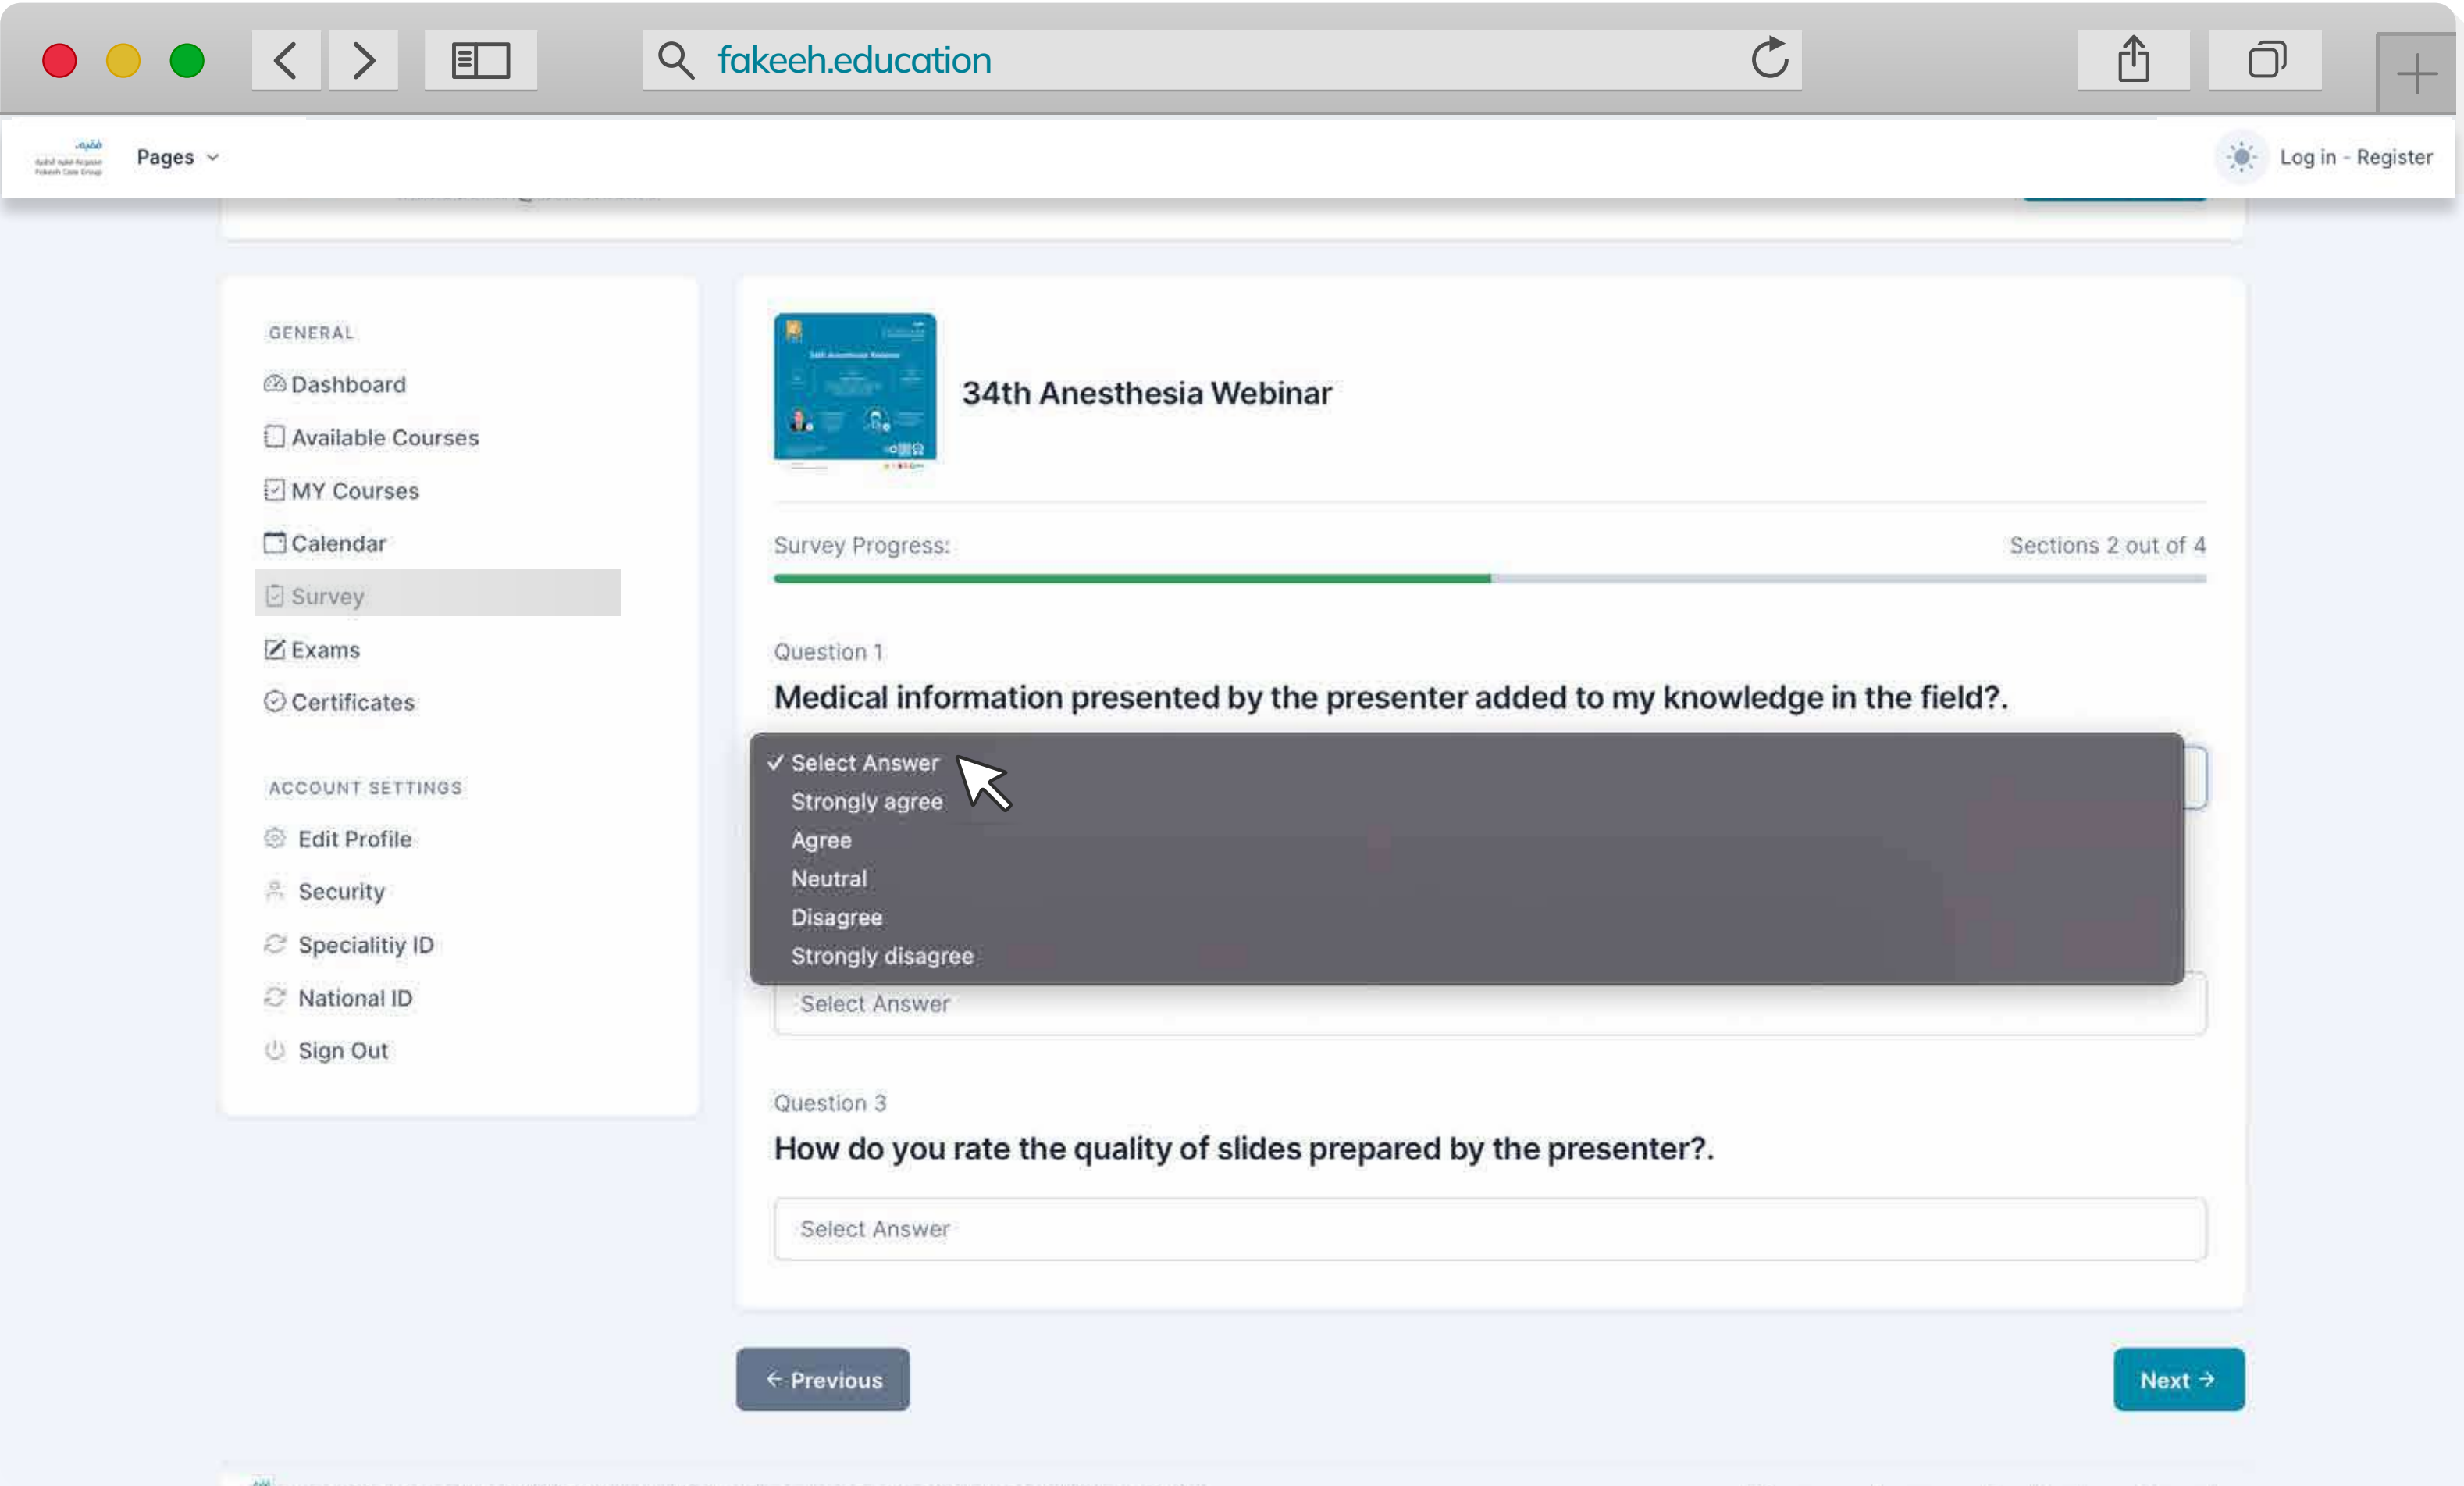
fakeeh.education

Pages

Log in - Register

GENERAL

Dashboard

Available Courses

MY Courses

Calendar

Survey

Exams

Certificates

ACCOUNT SETTINGS

Edit Profile

Security

Specialitiy ID

National ID

Sign Out

34th Anesthesia Webinar

Survey Progress:

Sections 2 out of 4

Question 1

Medical information presented by the presenter added to my knowledge in the field?.

✓ Select Answer
Strongly agree
Agree
Neutral
Disagree
Strongly disagree

Select Answer

Question 3

How do you rate the quality of slides prepared by the presenter?.

Select Answer

← Previous

Next →